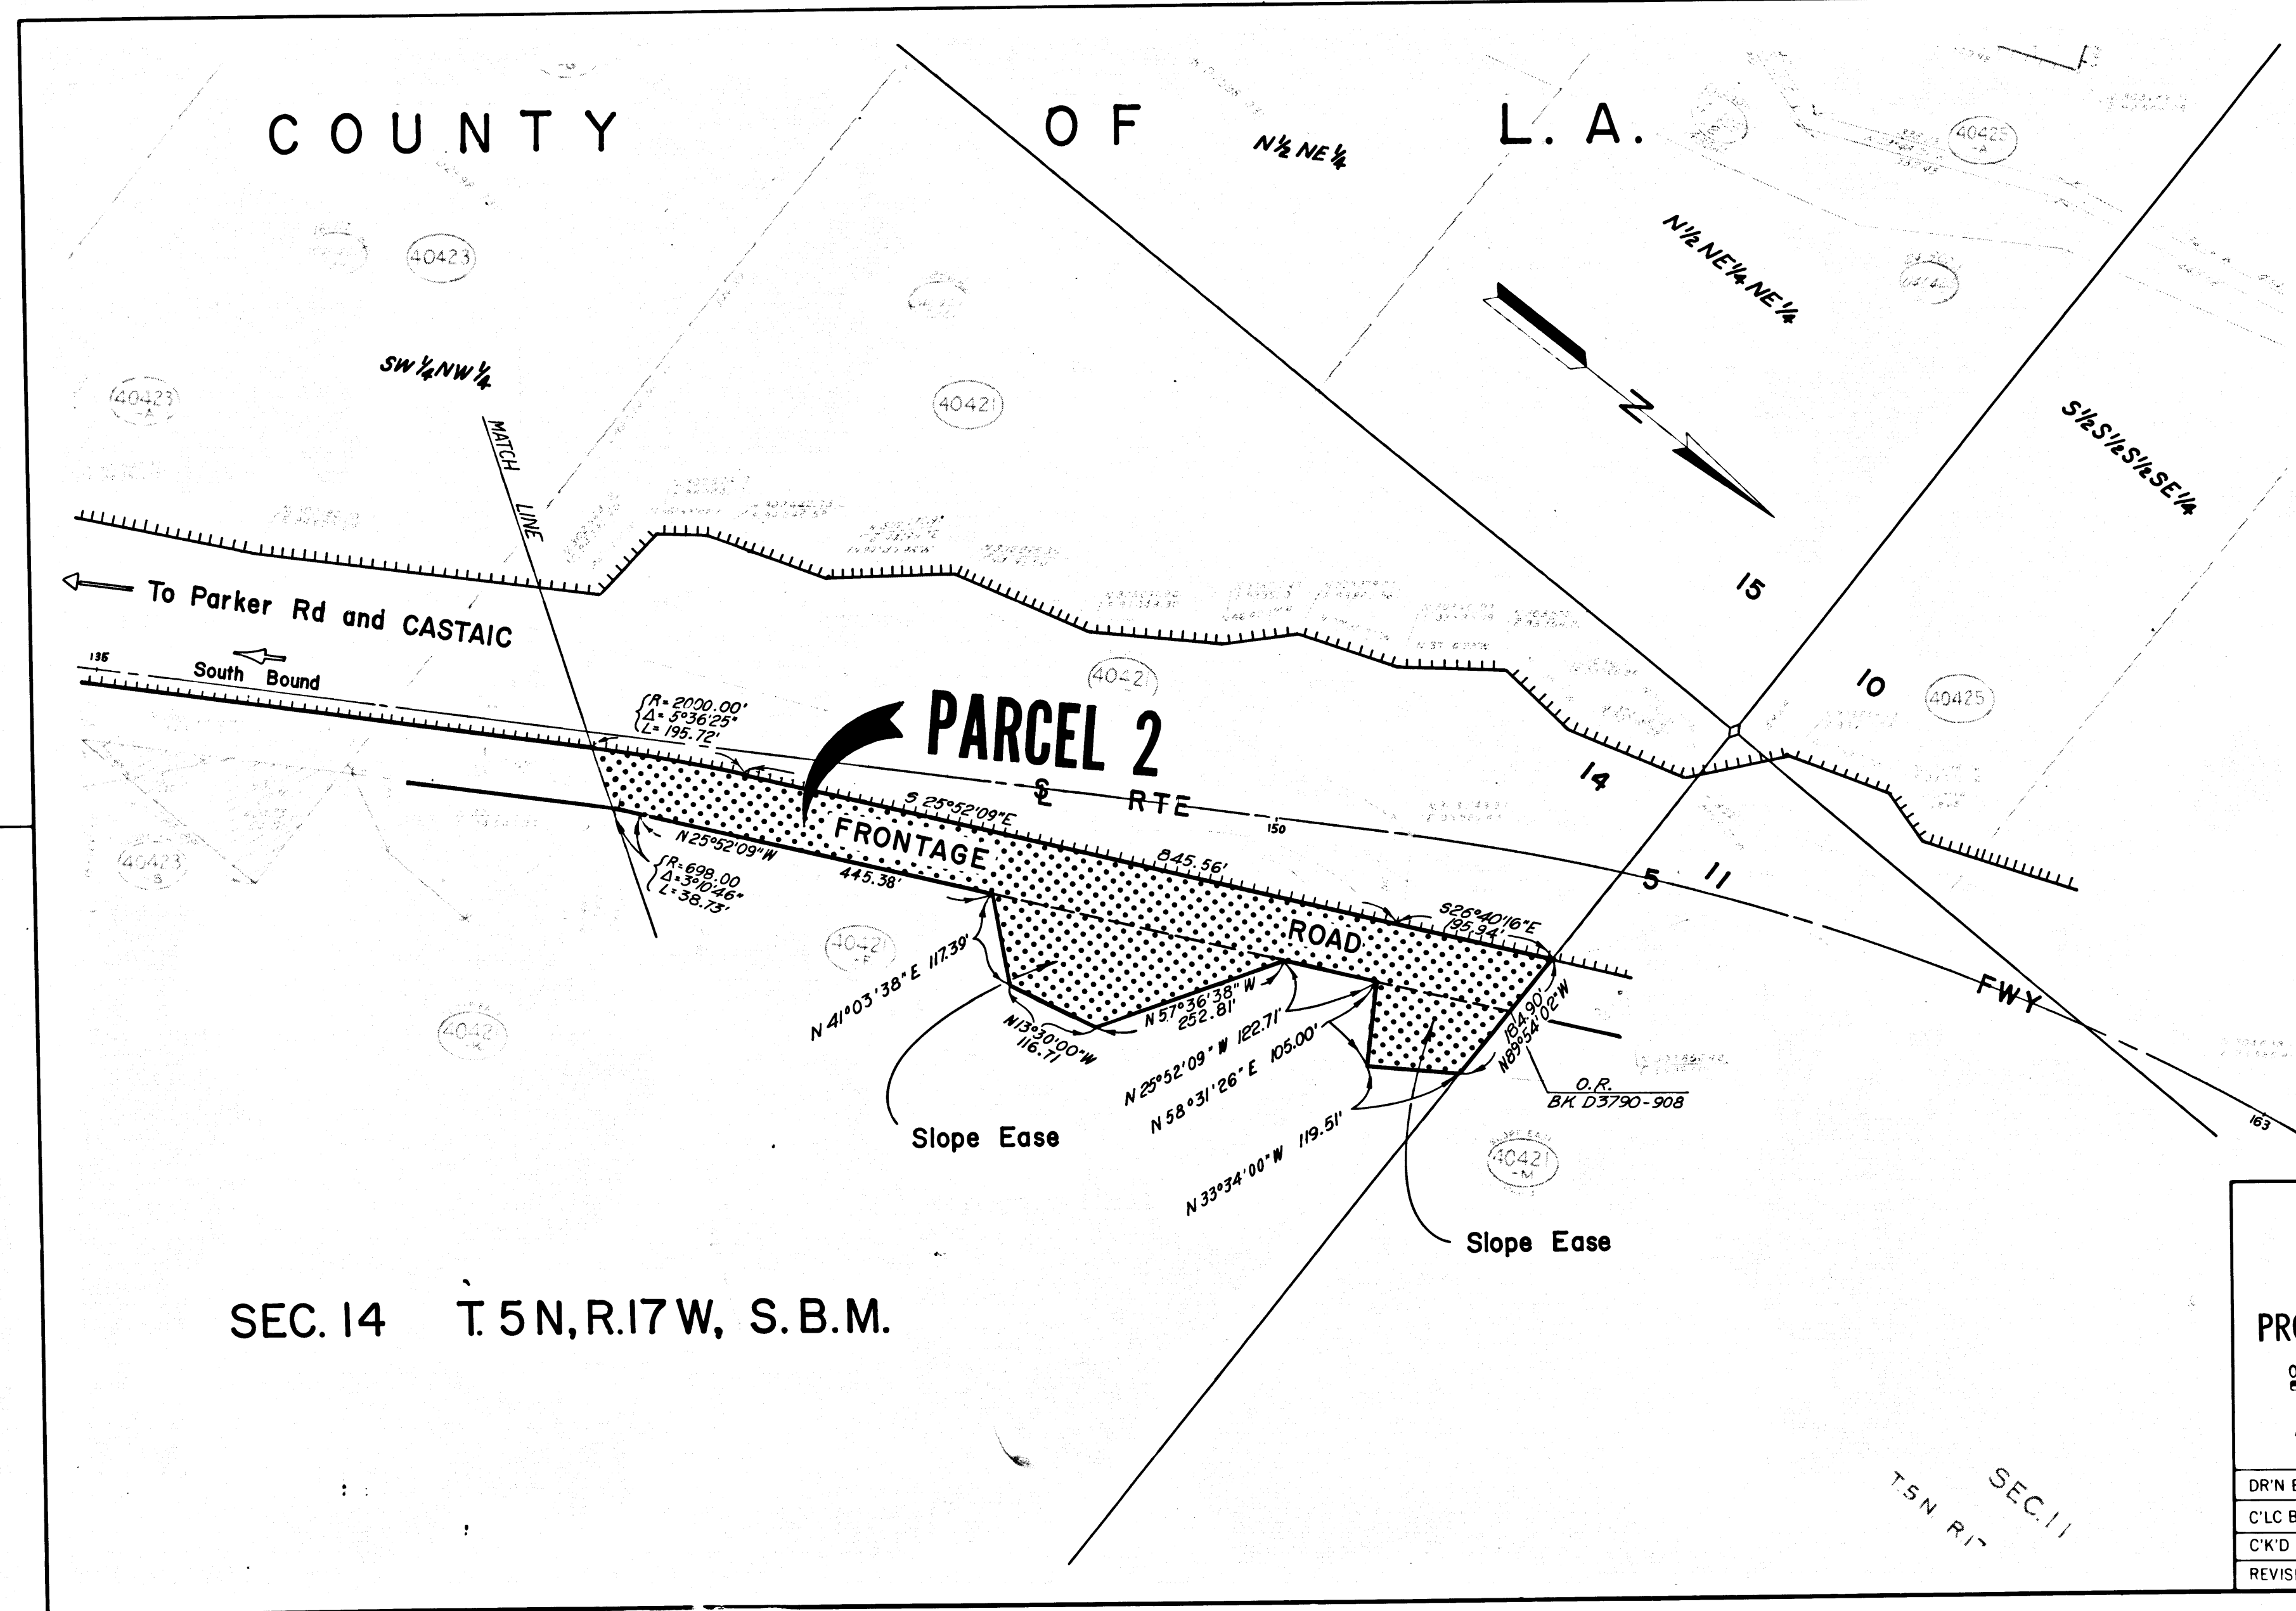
COUNTY OF L.A.

N½ NE¼

40425

40423

N½ NE¼ NE¼

SW¼ NW¼

40423 A

40421

MATCH LINE

N

S½ S½ S½ SE¼

15

To Parker Rd and CASTAIC

135

South Bound

40421

10

40425

R= 2000.00'
Δ= 5°36'25"
L= 195.72'

PARCEL 2

14

℄ RTE

S 25°52'09"E

150

FRONTAGE

N25°52'09"W

445.38'

845.56'

5

11

40423 B

R= 698.00
Δ= 3°10'46"
L= 38.73'

40421 F

S26°40'16"E
195.94'

ROAD

FWY

N 41°03'38"E 117.39'

N 57°36'38"W
252.81'

N13°30'00"W
116.71

N 25°52'09"W 122.71'

N 58°31'26"E 105.00'

184.90'
N89°54'02"W

O.R.
BK D3790-908

40421 K

Slope Ease

N 33°34'00"W 119.51'

40421 M

163

Slope Ease

SEC. 14 T. 5 N, R.17 W, S. B.M.

PR

SEC. 11

T.5N. R.1

DR'N

C'LC

C'K'D

REVIS